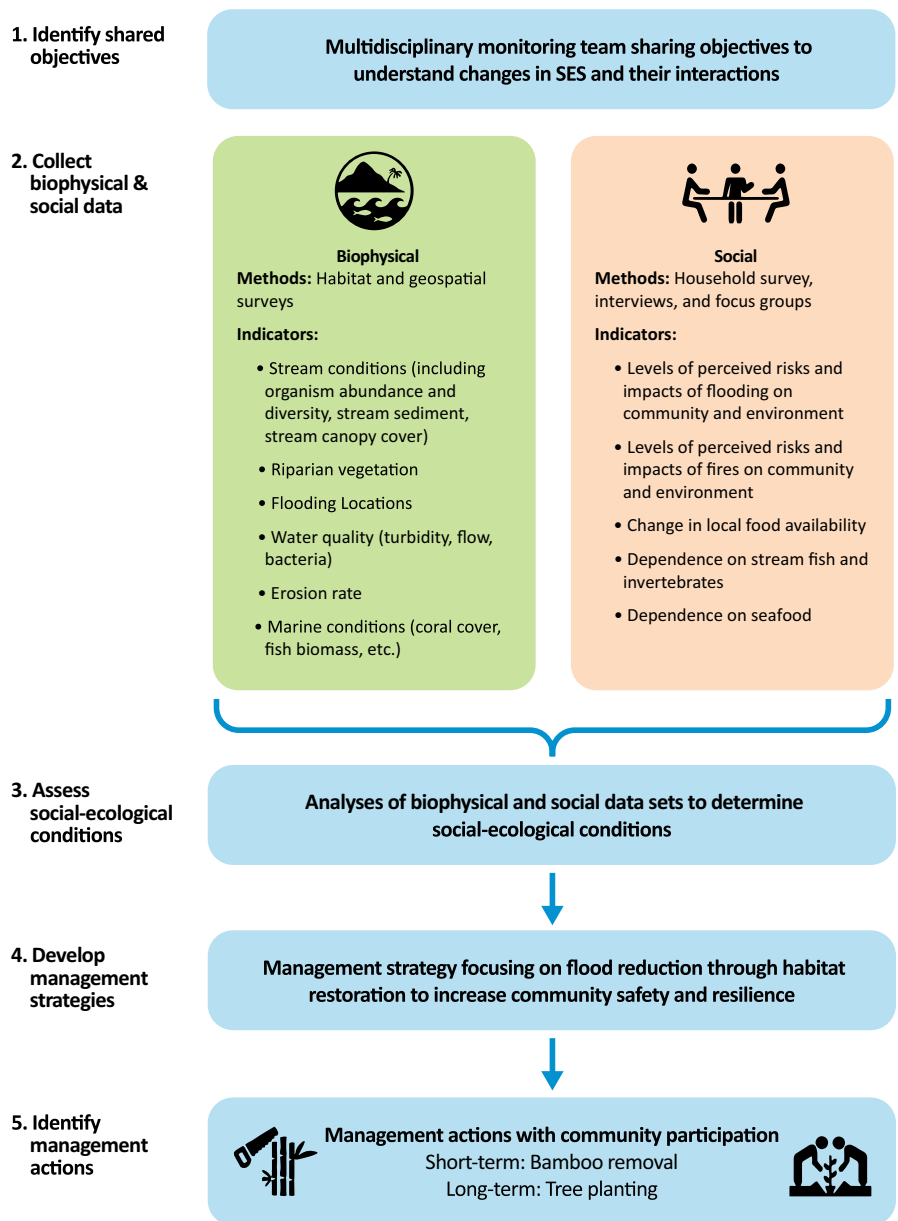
1. Identify shared objectives

Multidisciplinary monitoring team sharing objectives to understand changes in SES and their interactions

2. Collect biophysical & social data

Biophysical
Methods: Habitat and geospatial surveys

Indicators:

• Stream conditions (including organism abundance and diversity, stream sediment, stream canopy cover)
• Riparian vegetation
• Flooding Locations
• Water quality (turbidity, flow, bacteria)
• Erosion rate
• Marine conditions (coral cover, fish biomass, etc.)

Social
Methods: Household survey, interviews, and focus groups

Indicators:

• Levels of perceived risks and impacts of flooding on community and environment
• Levels of perceived risks and impacts of fires on community and environment
• Change in local food availability
• Dependence on stream fish and invertebrates
• Dependence on seafood

3. Assess social-ecological conditions

Analyses of biophysical and social data sets to determine social-ecological conditions

4. Develop management strategies

Management strategy focusing on flood reduction through habitat restoration to increase community safety and resilience

5. Identify management actions

Management actions with community participation
Short-term: Bamboo removal
Long-term: Tree planting